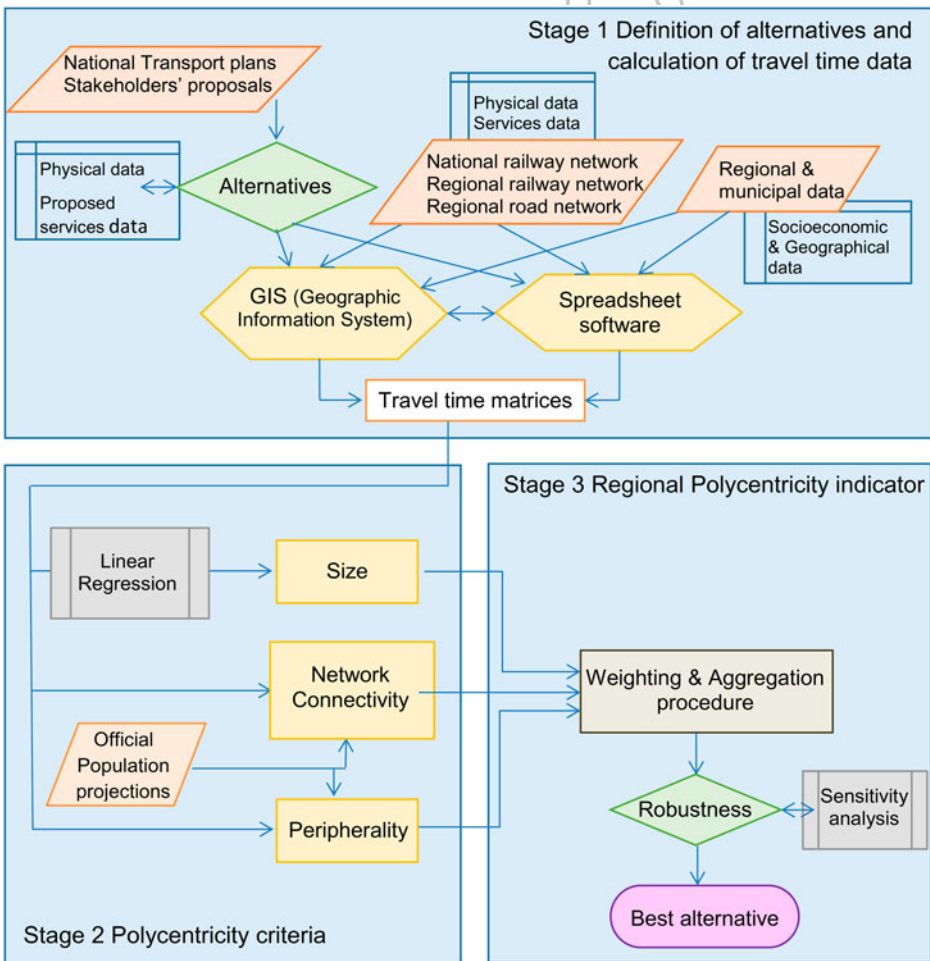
Stage 1 Definition of alternatives and calculation of travel time data

National Transport plans
Stakeholders' proposals

Physical data
Services data

Physical data
Proposed services data

Alternatives

National railway network
Regional railway network
Regional road network

Regional & municipal data

Socioeconomic & Geographical data

GIS (Geographic Information System)

Spreadsheet software

Travel time matrices

Stage 3 Regional Polycentricity indicator

Linear Regression

Size

Network Connectivity

Official Population projections

Peripherality

Weighting & Aggregation procedure

Robustness

Sensitivity analysis

Best alternative

Stage 2 Polycentricity criteria